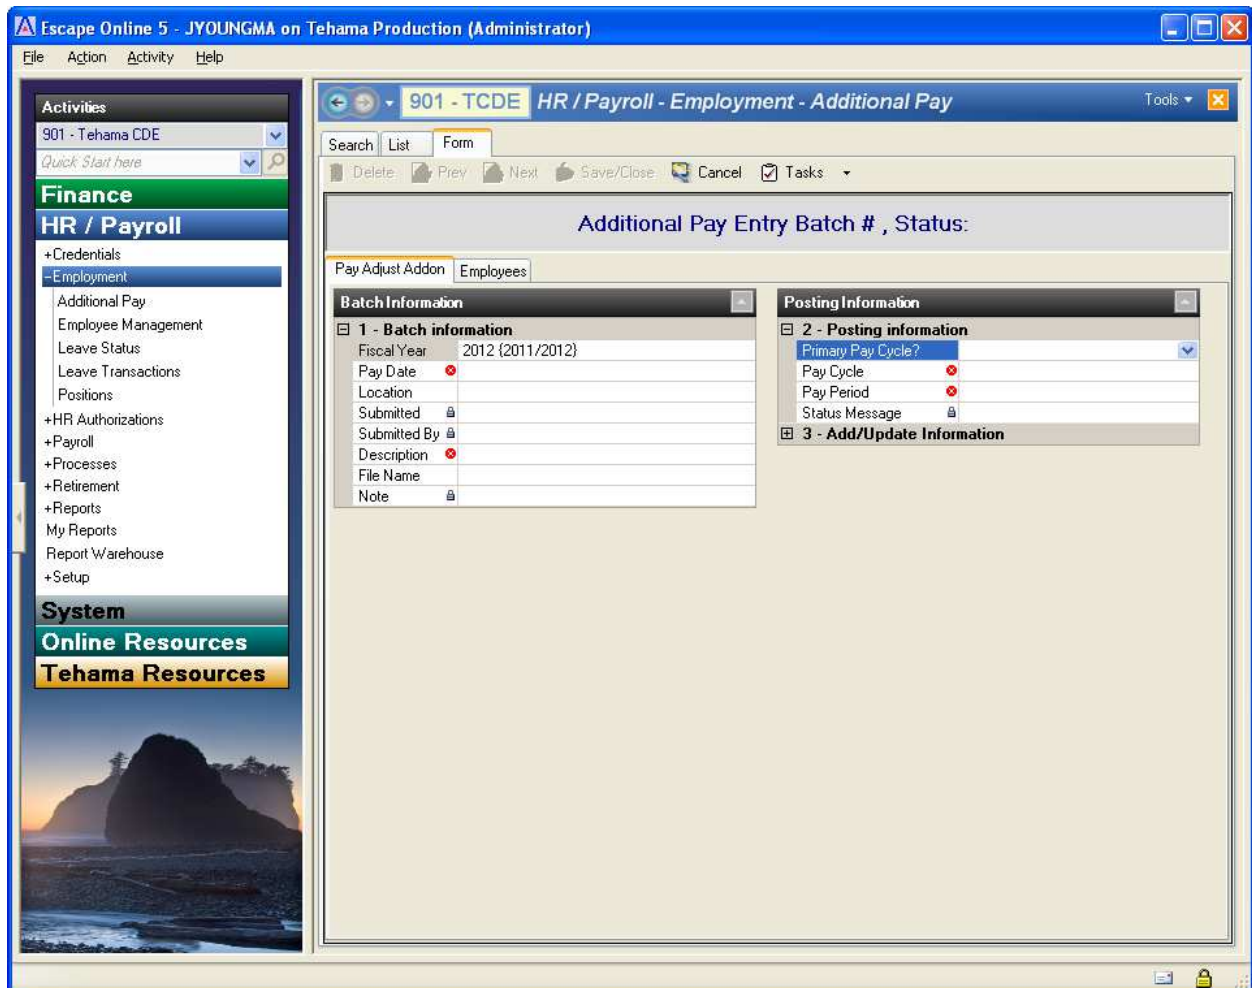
Escape Online 5 - JYOUNGMA on Tehama Production (Administrator)

File Action Activity Help

Activities
901 - Tehama CDE
Quick Start here
Finance
HR / Payroll
+Credentials
-Employment
Additional Pay
Employee Management
Leave Status
Leave Transactions
Positions
+HR Authorizations
+Payroll
+Processes
+Retirement
+Reports
My Reports
Report Warehouse
+Setup
System
Online Resources
Tehama Resources

901 - TCDE HR / Payroll - Employment - Additional Pay
Tools

Search List Form

Delete Prev Next Save/Close Cancel Tasks

Additional Pay Entry Batch # , Status:

Pay Adjust Addon Employees

Batch Information
1 - Batch information

| | |
|---|---|
| Fiscal Year | 2012 (2011/2012) |
| Pay Date | |
| Location | |
| Submitted | |
| Submitted By | |
| Description | |
| File Name | |
| Note | |

Posting Information
2 - Posting information

| | |
|---|---|
| Primary Pay Cycle? | |
| Pay Cycle | |
| Pay Period | |
| Status Message | |

3 - Add/Update Information